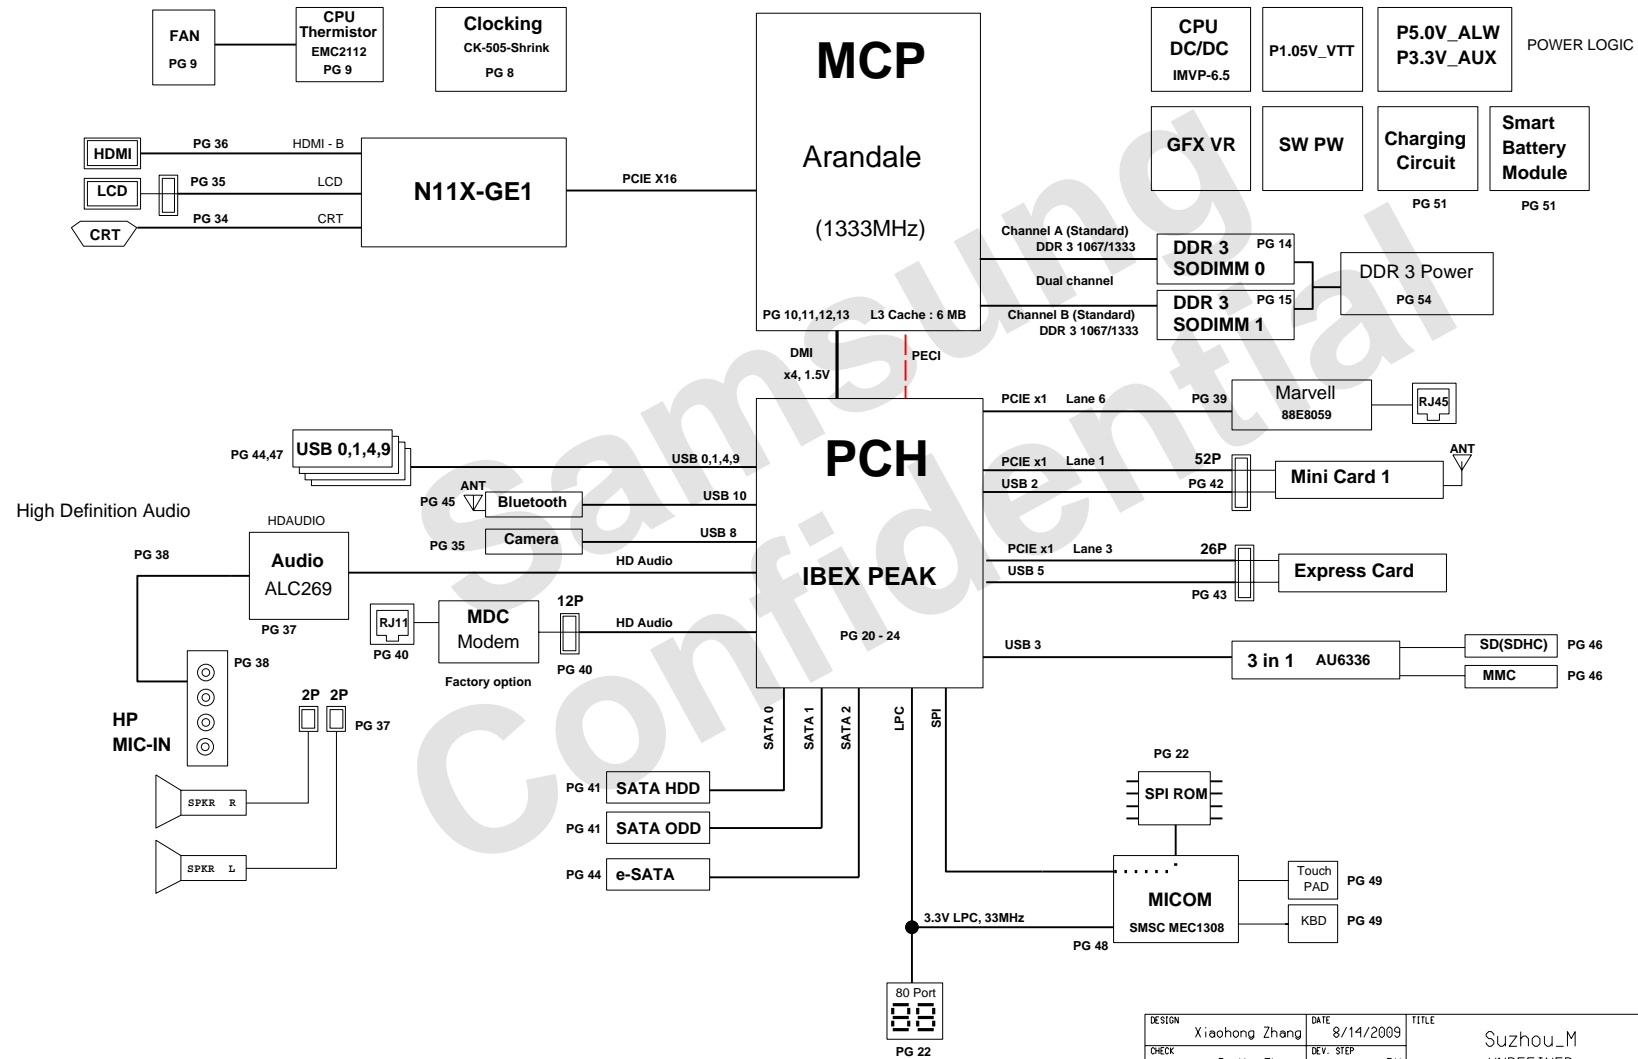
FAN
PG 9
CPU Thermistor
EMC2112
PG 9
Clocking
CK-505-Shrink
PG 8
MCP
Arandale
(1333MHz)
PG 10,11,12,13 L3 Cache : 6 MB
CPU DC/DC
IMVP-6.5
P1.05V_VTT
P5.0V_ALW
P3.3V_AUX
POWER LOGIC
GFX VR
SW PW
Charging Circuit
Smart Battery Module
PG 51
PG 51
HDMI
PG 36
HDMI - B
LCD
PG 35
LCD
CRT
PG 34
CRT
N11X-GE1
PCIE X16
Channel A (Standard)
DDR 3 1067/1333
DDR 3 SODIMM 0
PG 14
Dual channel
DDR 3 SODIMM 1
PG 15
Channel B (Standard)
DDR 3 1067/1333
DDR 3 Power
PG 54
Samsung Confidential
DMI
x4, 1.5V
PECI
PCH
IBEX PEAK
PG 20 - 24
PCIE x1 Lane 6
PG 39
Marvell
88E8059
RJ45
PG 44,47
USB 0,1,4,9
USB 0,1,4,9
ANT
PG 45
Bluetooth
USB 10
PCIE x1 Lane 1
52P
USB 2
PG 42
Mini Card 1
ANT
High Definition Audio
HDAUDIO
PG 35
Camera
USB 8
PG 38
Audio
ALC269
PG 37
HD Audio
PCIE x1 Lane 3
26P
USB 5
PG 43
Express Card
RJ11
PG 40
MDC
Modem
Factory option
12P
PG 40
HD Audio
USB 3
3 in 1 AU6336
SD(SDHC)
PG 46
MMC
PG 46
PG 38
HP
MIC-IN
2P 2P
PG 37
SPKR R
SPKR L
SATA 0
SATA 1
SATA 2
LPC
SPI
PG 41
SATA HDD
PG 41
SATA ODD
PG 44
e-SATA
PG 22
SPI ROM
MICOM
SMSC MEC1308
Touch PAD
PG 49
KBD
PG 49
3.3V LPC, 33MHz
PG 48
80 Port
PG 22
DESIGN
Xiaohong Zhang
DATE
8/14/2009
TITLE
Suzhou_M
CHECK
DEV. STEP